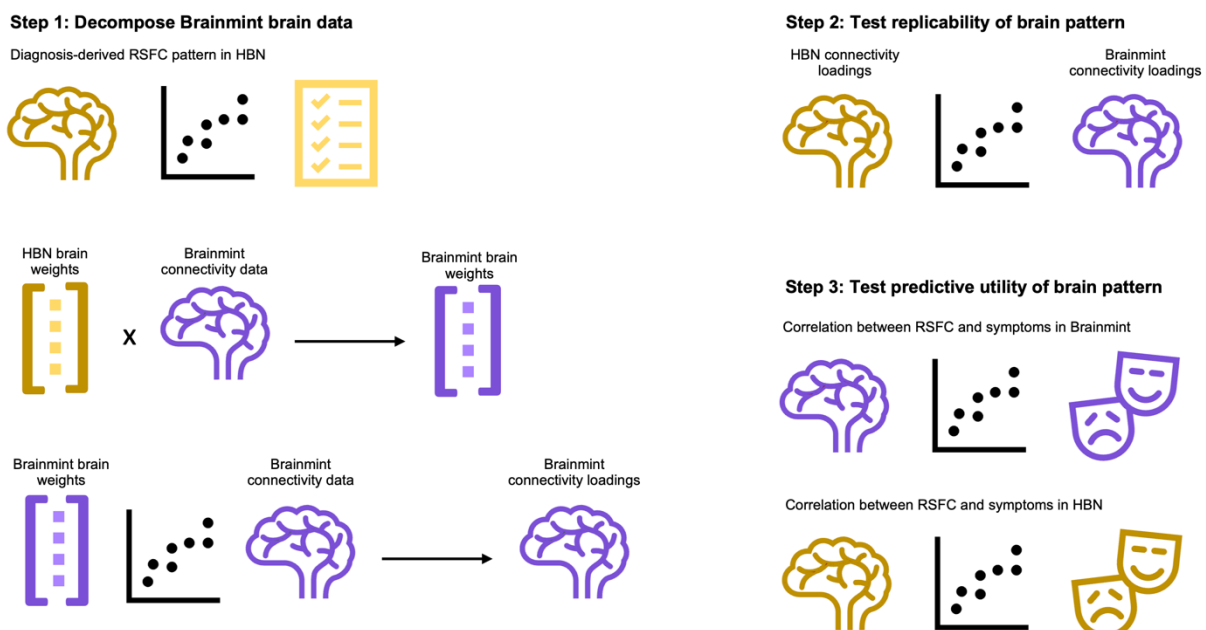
Step 1: Decompose Brainmint brain data

Diagnosis-derived RSFC pattern in HBN

HBN brain weights

X

Brainmint connectivity data

Brainmint brain weights

Brainmint brain weights

Brainmint connectivity data

Brainmint connectivity loadings

Step 2: Test replicability of brain pattern

HBN connectivity loadings

Brainmint connectivity loadings

Step 3: Test predictive utility of brain pattern

Correlation between RSFC and symptoms in Brainmint

Correlation between RSFC and symptoms in HBN